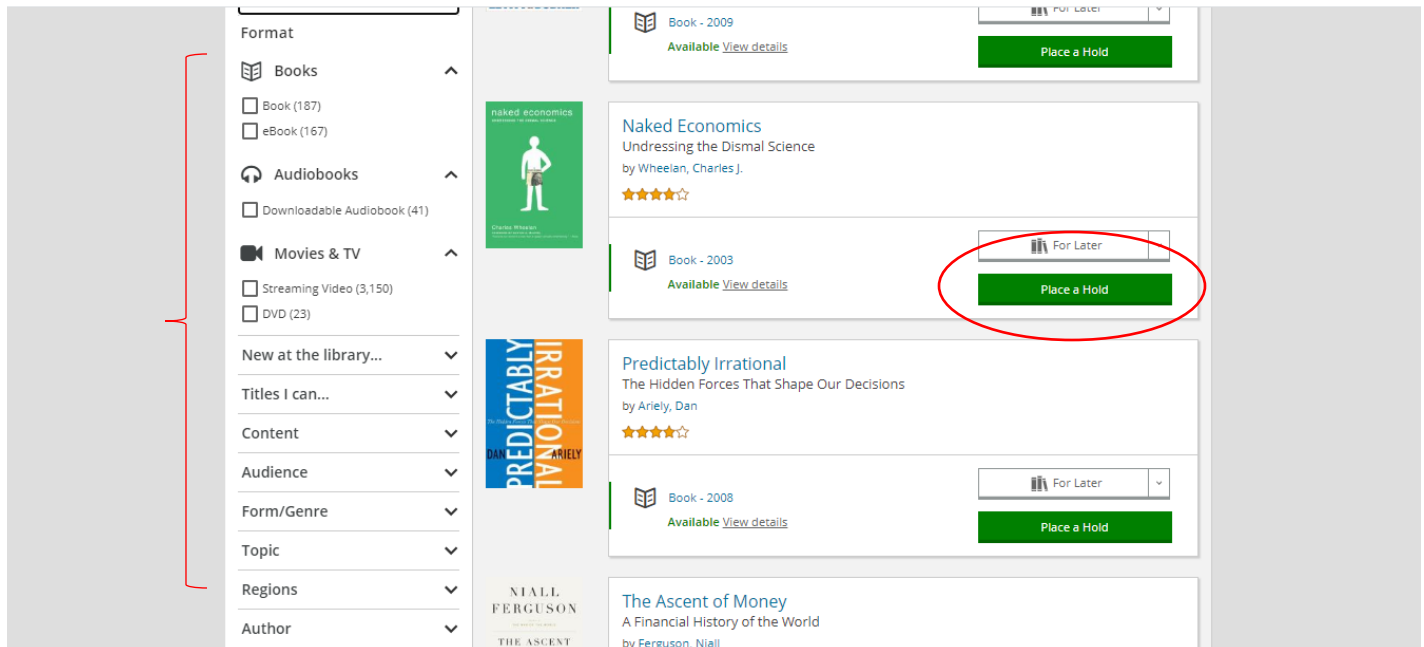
Format

Books
Book (187)
eBook (167)

Audiobooks
Downloadable Audiobook (41)

Movies & TV
Streaming Video (3,150)
DVD (23)

New at the library...
Titles I can...
Content
Audience
Form/Genre
Topic
Regions
Author

Book - 2009
Available View details
For Later
Place a Hold

naked economics
Charles Wheelan

Naked Economics
Undressing the Dismal Science
by Wheelan, Charles J.

Book - 2003
Available View details
For Later
Place a Hold

PREDICTABLY IRRATIONAL
DAN ARIELY

Predictably Irrational
The Hidden Forces That Shape Our Decisions
by Ariely, Dan

Book - 2008
Available View details
For Later
Place a Hold

NIALL FERGUSON
THE ASCENT

The Ascent of Money
A Financial History of the World
by Ferguson, Niall